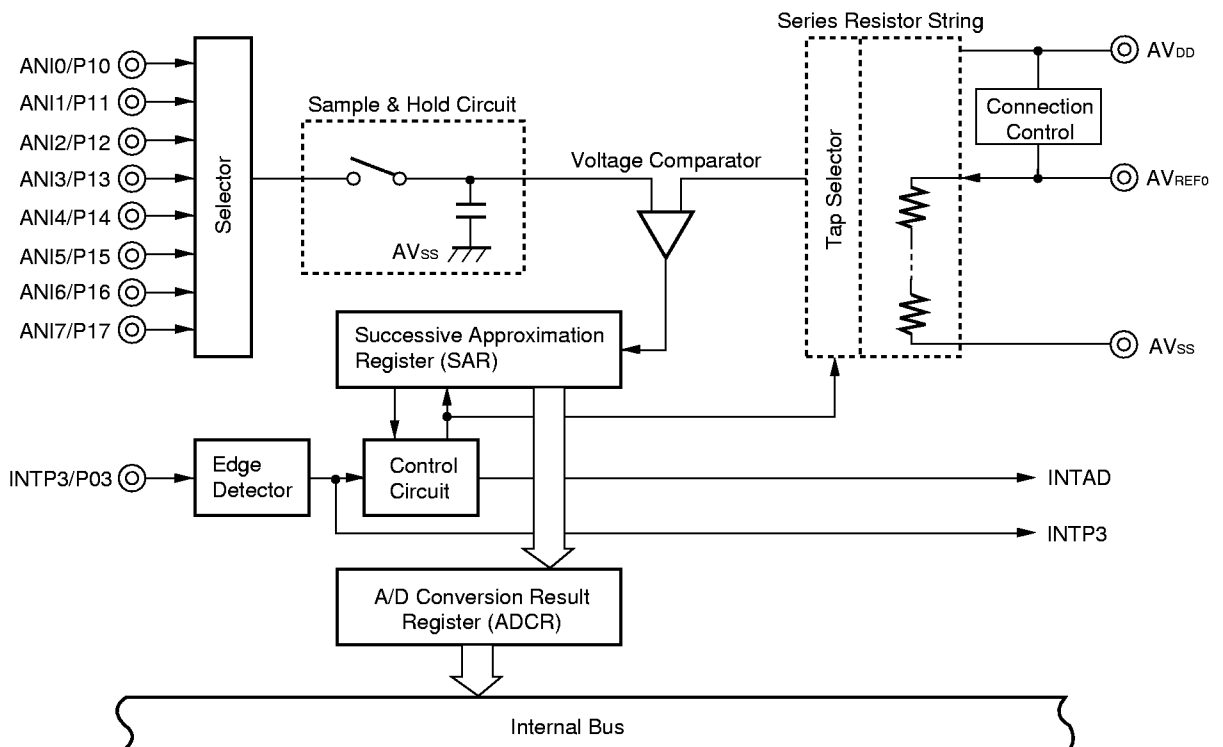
Series Resistor String

ANI0/P10
ANI1/P11
ANI2/P12
ANI3/P13
ANI4/P14
ANI5/P15
ANI6/P16
ANI7/P17

Selector

Sample & Hold Circuit

$AV_{SS}$

Voltage Comparator

Tap Selector

$AV_{DD}$

Connection Control

$AV_{REF0}$

$AV_{SS}$

Successive Approximation Register (SAR)

INTP3/P03

Edge Detector

Control Circuit

INTAD

INTP3

A/D Conversion Result Register (ADCR)

Internal Bus